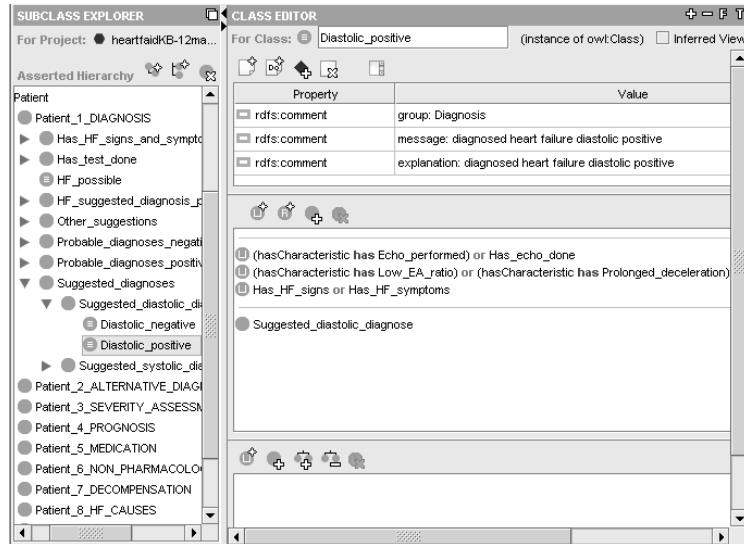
SUBCLASS EXPLORER

For Project: heartfaidKB-12ma...

Asserted Hierarchy

Patient
Patient_1_DIAGNOSIS
Has_HF_signs_and_sympto
Has_test_done
HF_possible
HF_suggested_diagnosis_p
Other_suggestions
Probable_diagnoses_negati
Probable_diagnoses_positiv
Suggested_diagnoses
Suggested_diastolic_di
Diastolic_negative
Diastolic_positive
Suggested_systolic_di
Patient_2_ALTERNATIVE_DIAGI
Patient_3_SEVERITY_ASSESSM
Patient_4_PROGNOSIS
Patient_5_MEDICATION
Patient_6_NON_PHARMACOLO
Patient_7_DECOMPENSATION
Patient_8_HF_CAUSES

CLASS EDITOR

For Class: Diastolic_positive (instance of owl:Class) Inferred View

| Property | Value |
|---|---|
| rdfs:comment | group: Diagnosis |
| rdfs:comment | message: diagnosed heart failure diastolic positive |
| rdfs:comment | explanation: diagnosed heart failure diastolic positive |

(hasCharacteristic has Echo_performed) or Has_echo_done
(hasCharacteristic has Low_EA_ratio) or (hasCharacteristic has Prolonged_deceleration)
Has_HF_signs or Has_HF_symptoms

Suggested_diastolic_diagnose